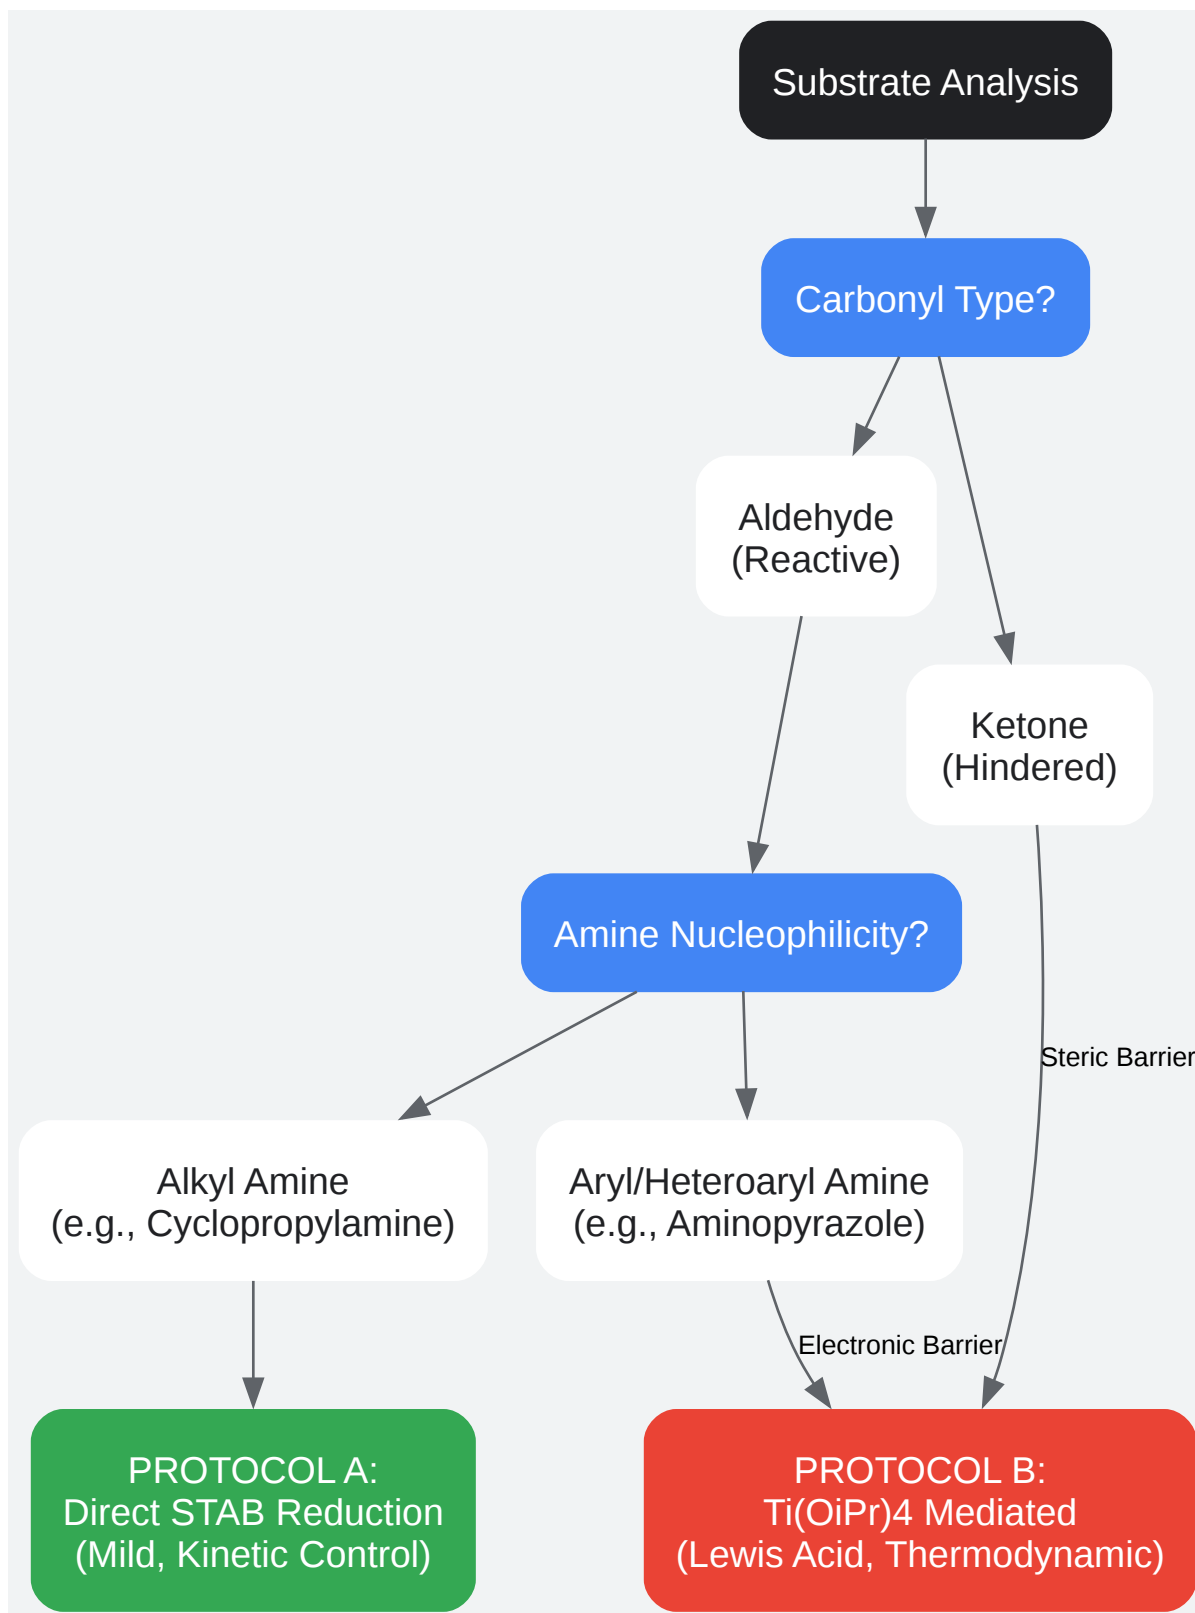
Substrate Analysis

Carbonyl Type?

Aldehyde
(Reactive)

Ketone
(Hindered)

Amine Nucleophilicity?

Steric Barrier

Alkyl Amine
(e.g., Cyclopropylamine)

Aryl/Heteroaryl Amine
(e.g., Aminopyrazole)

Electronic Barrier

PROTOCOL A:
Direct STAB Reduction
(Mild, Kinetic Control)

PROTOCOL B:
Ti(OiPr)4 Mediated
(Lewis Acid, Thermodynamic)